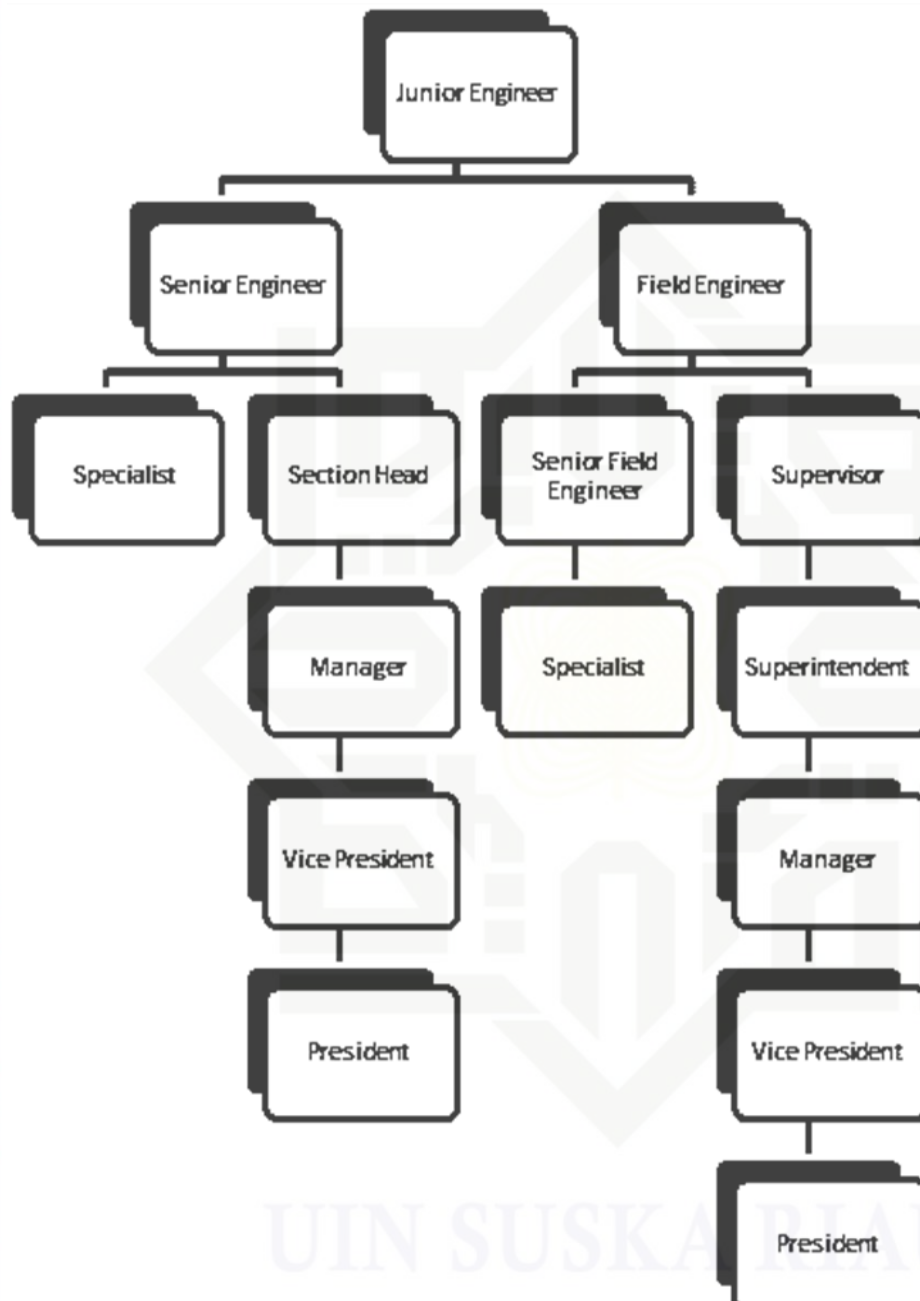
Junior Engineer

Senior Engineer

Field Engineer

Specialist

Section Head

Senior Field Engineer

Supervisor

Manager

Specialist

Superintendent

Vice President

Manager

President

Vice President

President

UIN SUSKA RIAU